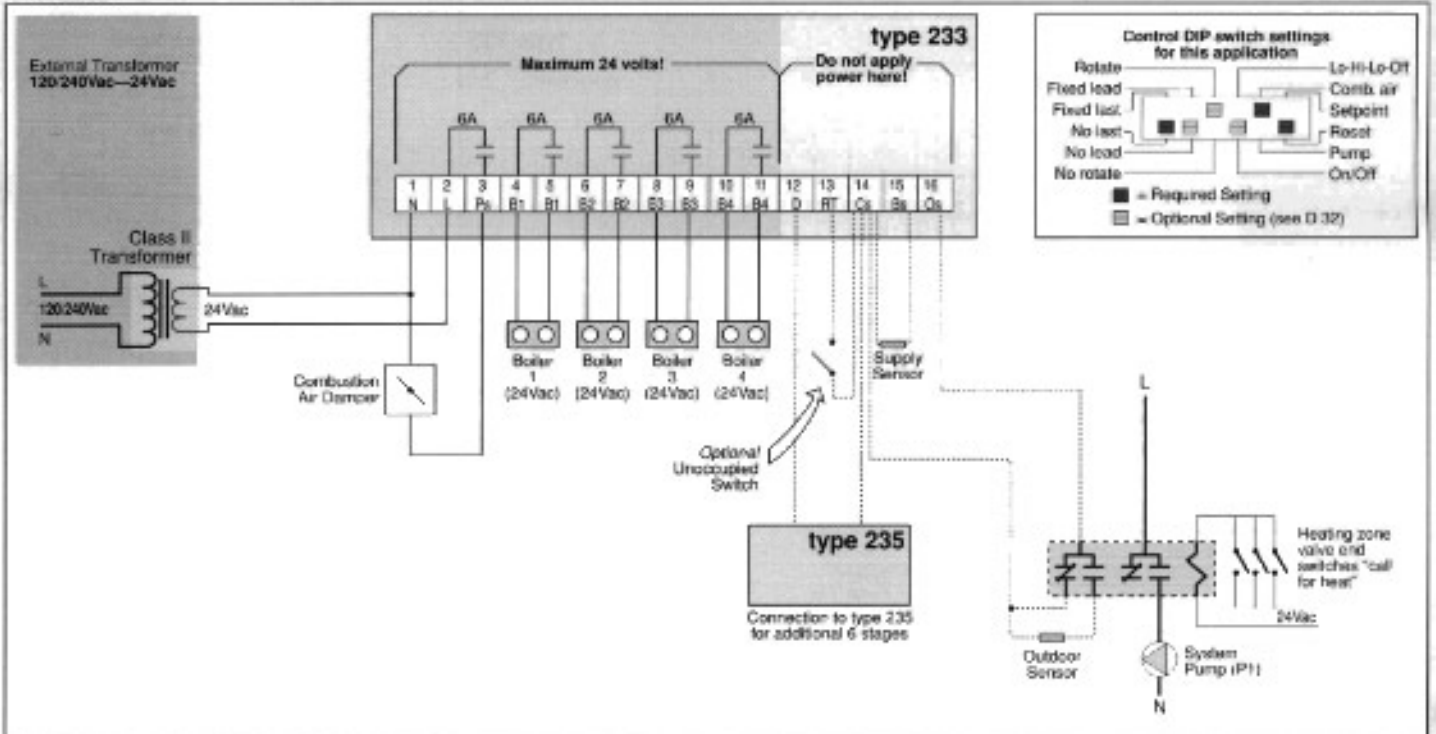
External Transformer
120/240Vac—24Vac

Class II
Transformer

L
120/240Vac
N
24Vac

type 233

Maximum 24 volts!

Do not apply power here!

6A 6A 6A 6A 6A

| 1 | 2 | 3 | 4 | 5 | 6 | 7 | 8 | 9 | 10 | 11 | 12 | 13 | 14 | 15 | 16 |
|---|---|---|---|---|---|---|---|---|---|---|---|---|---|---|---|
| N | L | Ps | B1 | B1 | B2 | B2 | B3 | B3 | B4 | B4 | D | RT | Cs | Bs | Os |

Control DIP switch settings for this application

Rotate
Fixed lead
Fixed last
No last
No lead
No rotate

Lo-Hi-Lo-Off
Comb. air
Setpoint
Reset
Pump
On/Off

■ = Required Setting
■ = Optional Setting (see D 32)

Combustion Air Damper

Boiler 1 (24Vac)
Boiler 2 (24Vac)
Boiler 3 (24Vac)
Boiler 4 (24Vac)

Optional Unoccupied Switch

Supply Sensor

type 235

Connection to type 235 for additional 6 stages

L

Heating zone valve end switches "call for heat"

24Vac

Outdoor Sensor

System Pump (P1)

N